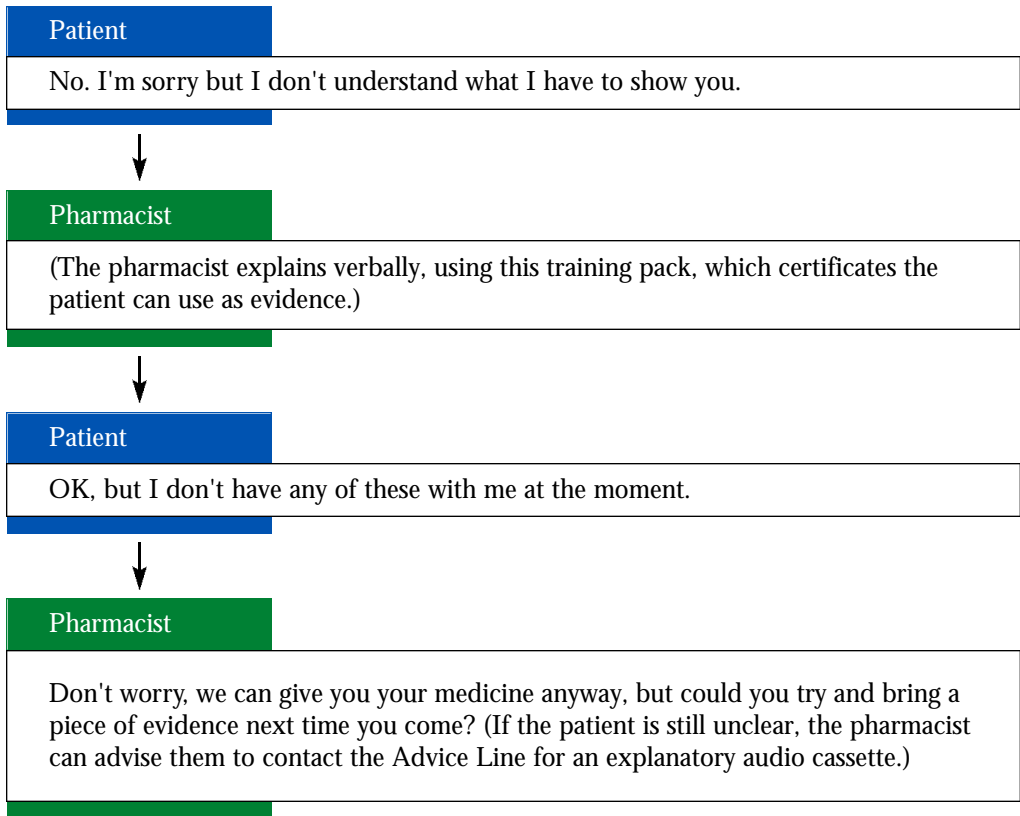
Patient

No. I'm sorry but I don't understand what I have to show you.

Pharmacist

(The pharmacist explains verbally, using this training pack, which certificates the patient can use as evidence.)

Patient

OK, but I don't have any of these with me at the moment.

Pharmacist

Don't worry, we can give you your medicine anyway, but could you try and bring a piece of evidence next time you come? (If the patient is still unclear, the pharmacist can advise them to contact the Advice Line for an explanatory audio cassette.)